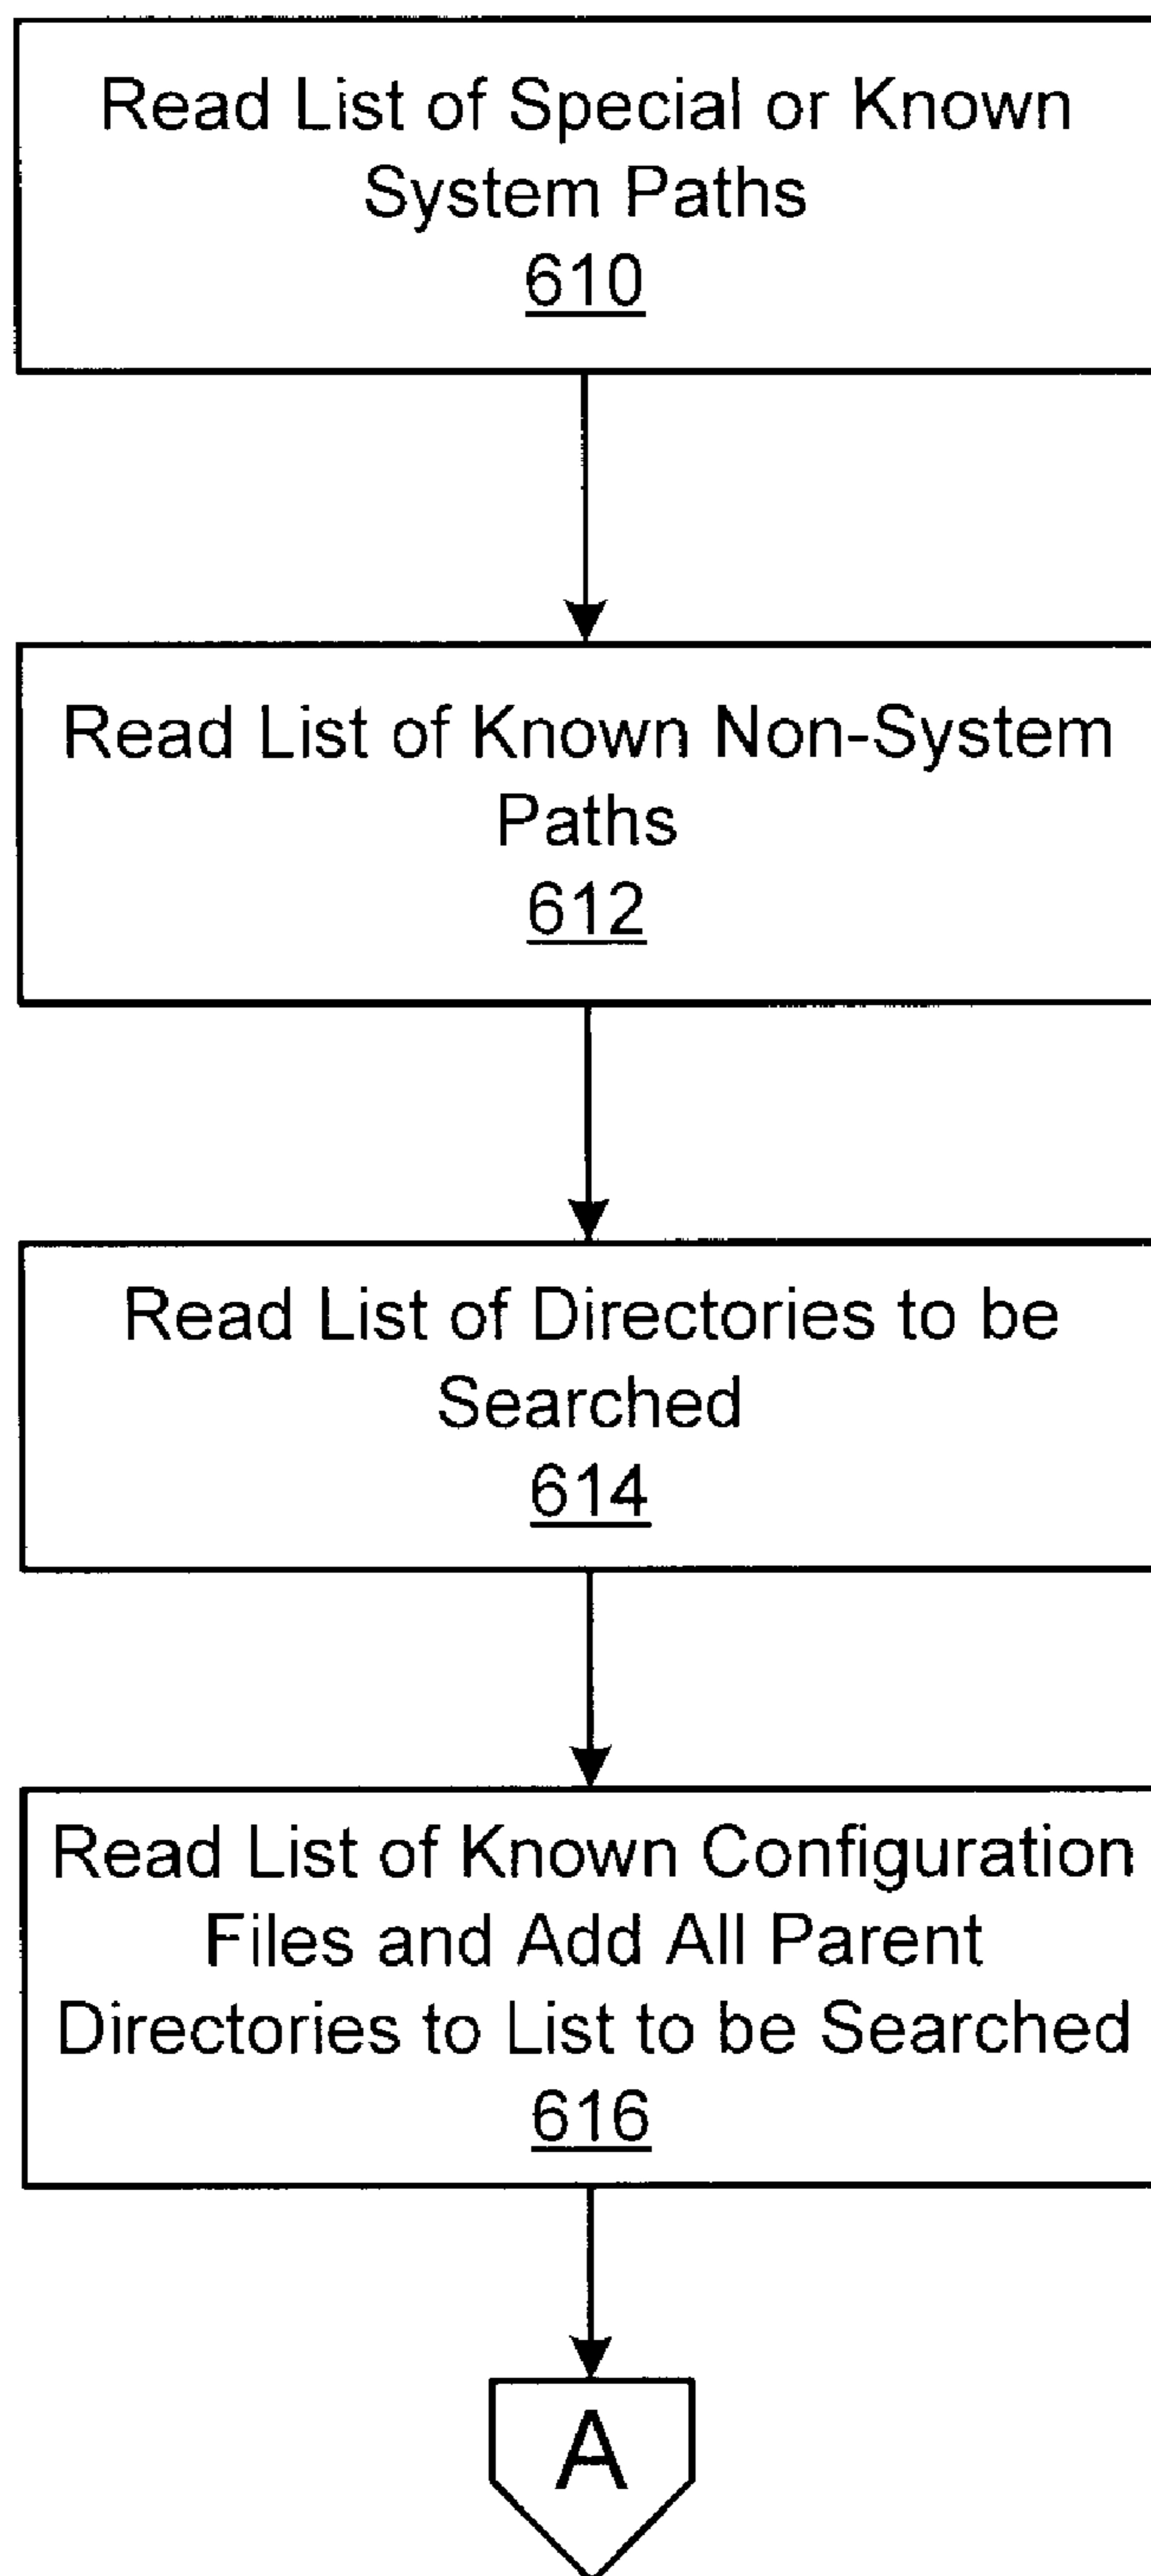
Read List of Special or Known System Paths
610

Read List of Known Non-System Paths
612

Read List of Directories to be Searched
614

Read List of Known Configuration Files and Add All Parent Directories to List to be Searched
616

A